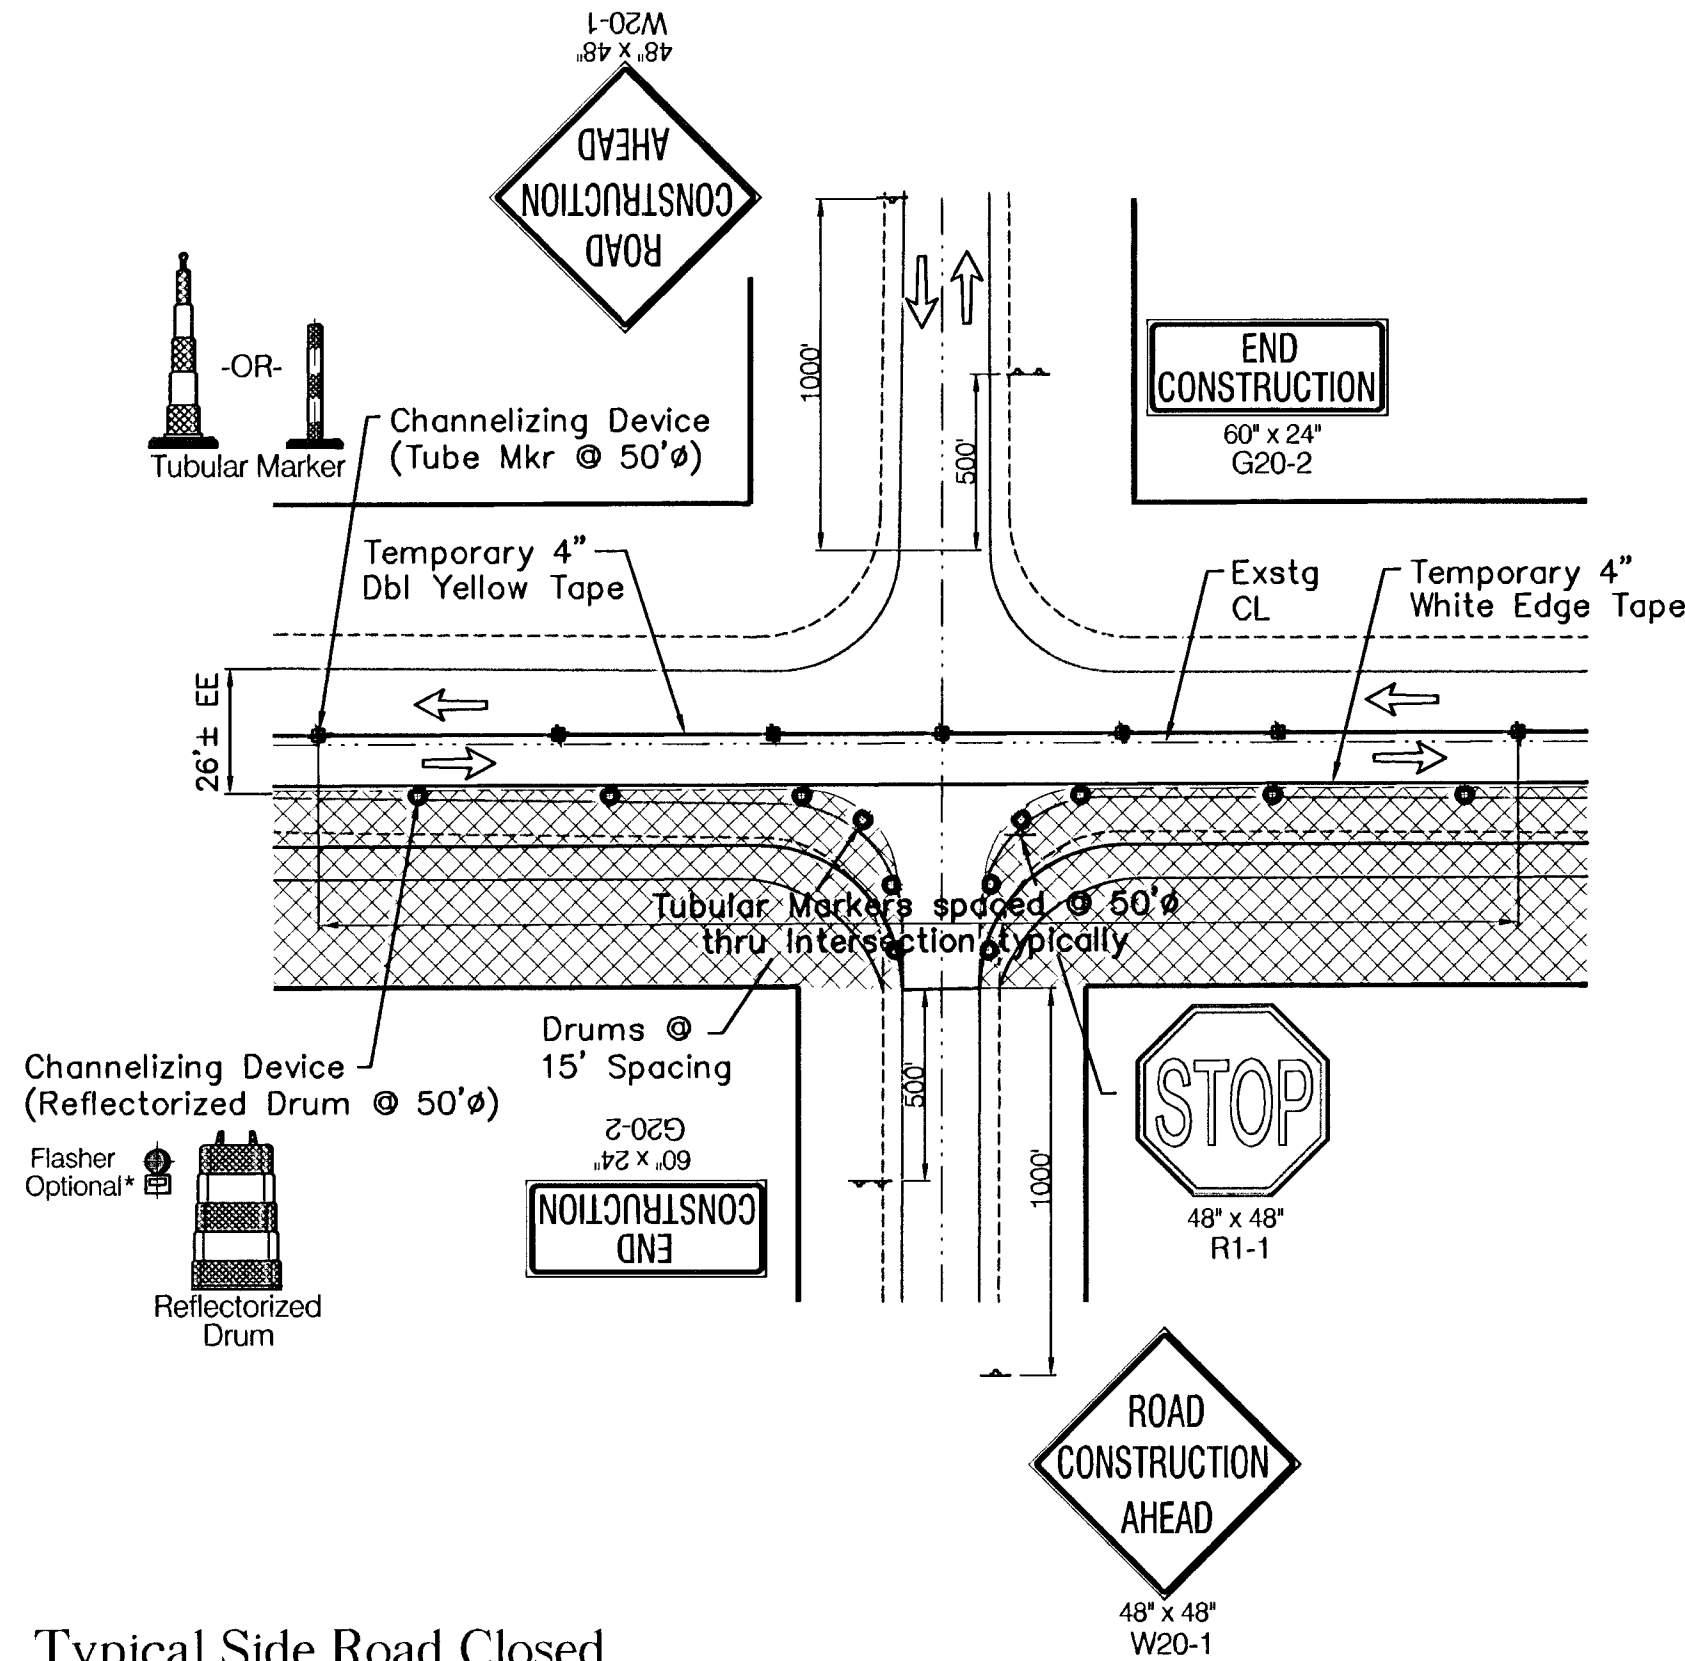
48" x 48"
W20-1

ROAD
CONSTRUCTION
AHEAD

-OR-

Tubular Marker

Channelizing Device
(Tube Mkr @ 50'ø)

1000'

500'

END
CONSTRUCTION

60" x 24"
G20-2

Temporary 4"
Dbl Yellow Tape

Exstg
CL

Temporary 4"
White Edge Tape

26'± EE

Tubular Markers spaced @ 50'ø
thru Intersection typically

Drums @
15' Spacing

Channelizing Device
(Reflectorized Drum @ 50'ø)

Flasher
Optional*

Reflectorized
Drum

G20-2
60" x 24"

END
CONSTRUCTION

500'

1000'

STOP

48" x 48"
R1-1

ROAD
CONSTRUCTION
AHEAD

48" x 48"
W20-1

Typical Side Road Closed